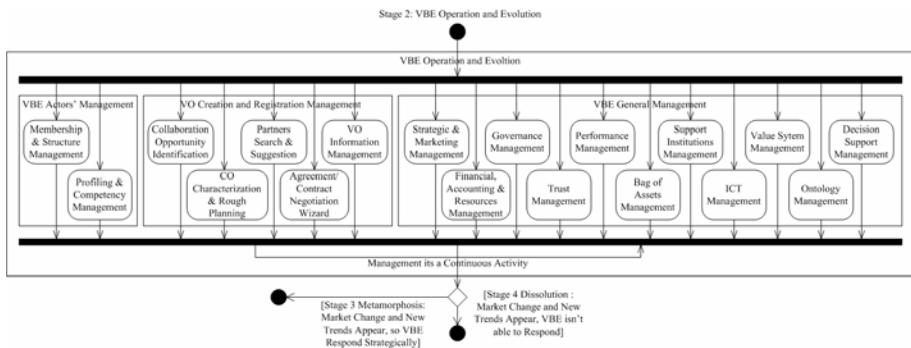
Stage 2: VBE Operation and Evolution

VBE Operation and Evoltion

VBE Actors' Management

Membership & Structure Management

Profiling & Competency Management

VO Creation and Registration Management

Collaboration Opportunity Identification

Partners Search & Suggestion

VO Information Management

CO Characterization & Rough Planning

Agreement/ Contract Negotiation Wizard

VBE General Management

Strategic & Marketing Management

Governance Management

Performance Management

Support Institutions Management

Value Sytem Management

Decision Support Management

Financial, Accounting & Resources Management

Trust Management

Bag of Assets Management

ICT Management

Ontology Management

Management its a Continuous Activity

[Stage 3 Metamorphosis: Market Change and New Trends Appear, so VBE Respond Strategically]

[Stage 4 Dissolution : Market Change and New Trends Appear, VBE isn't able to Respond]